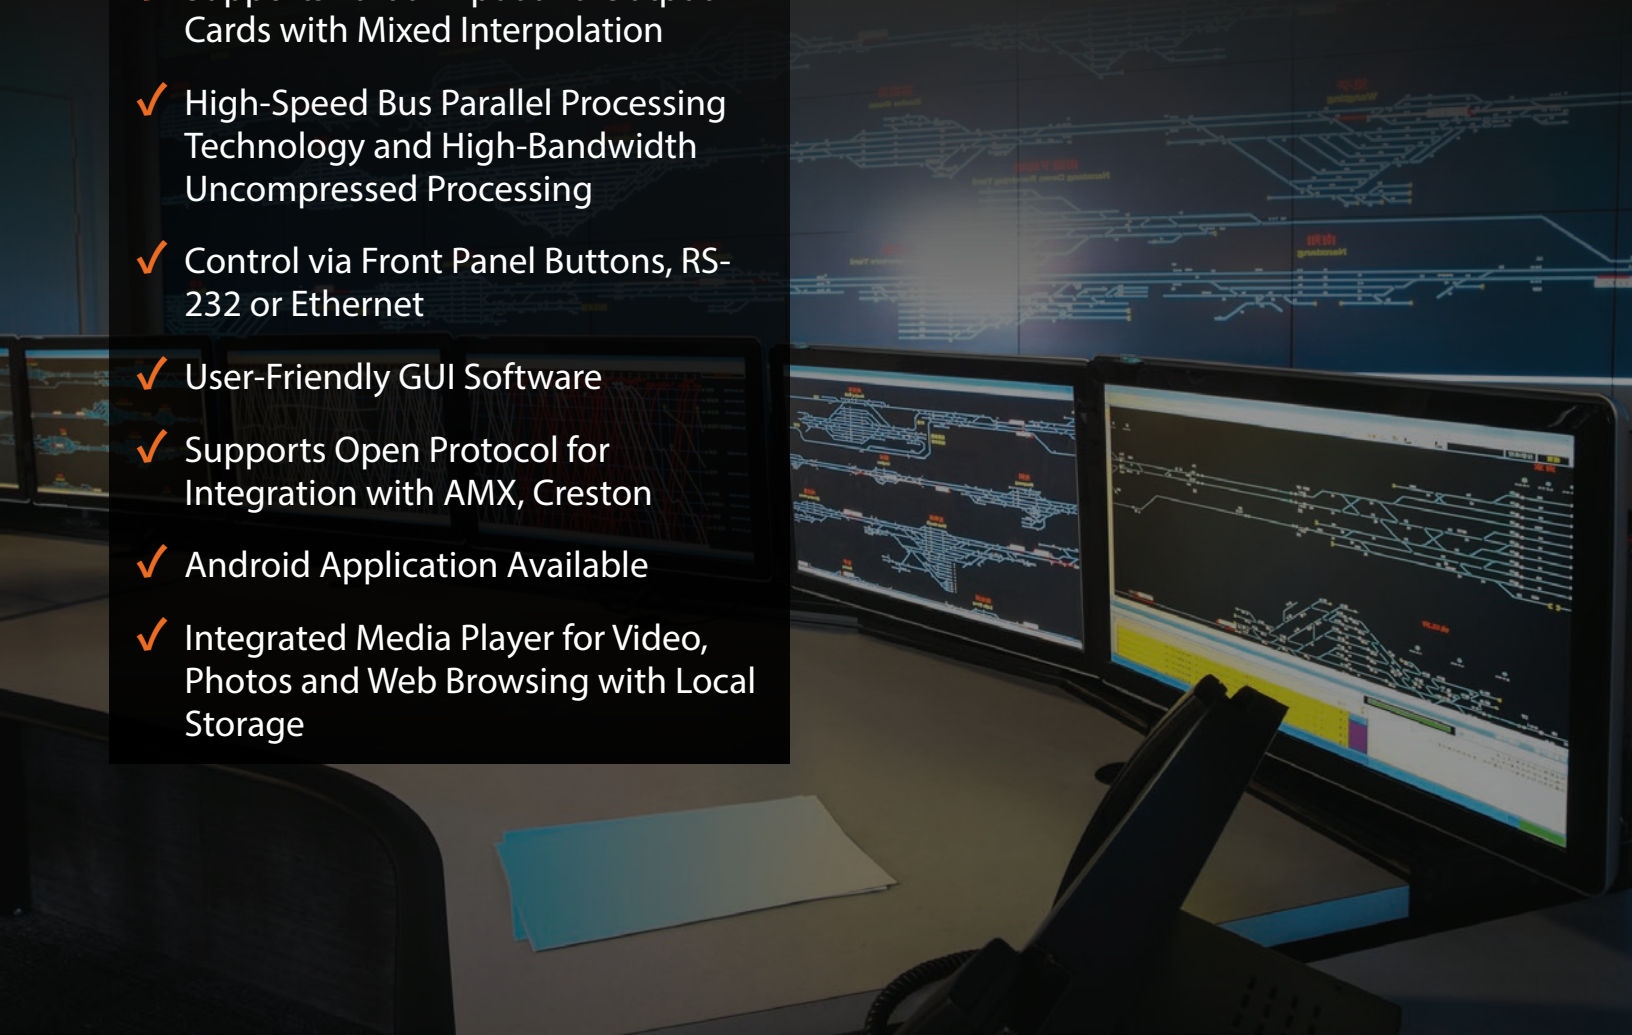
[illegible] Cards with Mixed Interpolation

✓ High-Speed Bus Parallel Processing Technology and High-Bandwidth Uncompressed Processing

✓ Control via Front Panel Buttons, RS-232 or Ethernet

✓ User-Friendly GUI Software

✓ Supports Open Protocol for Integration with AMX, Creston

✓ Android Application Available

✓ Integrated Media Player for Video, Photos and Web Browsing with Local Storage